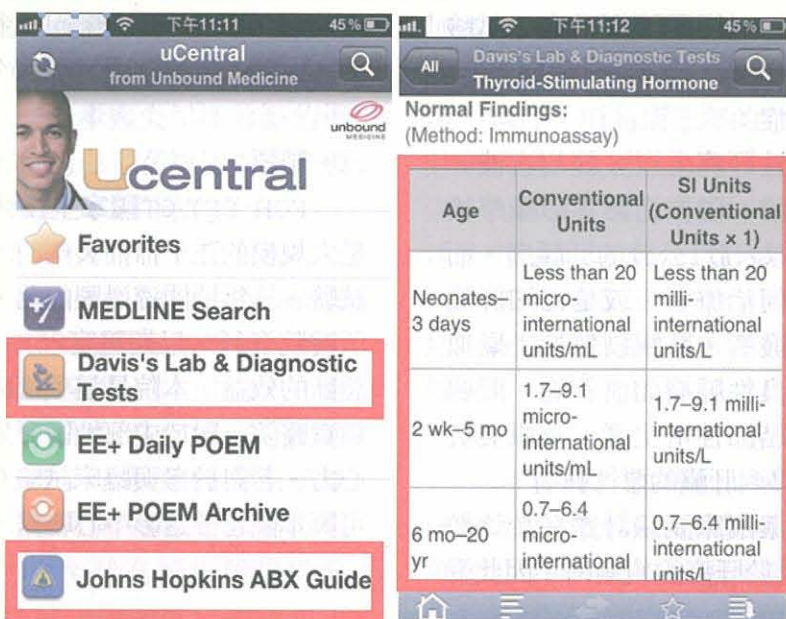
下午11:11 45%

uCentral
from Unbound Medicine

unbound MEDICINE

Ucentral

Favorites

MEDLINE Search

Davis's Lab & Diagnostic Tests

EE+ Daily POEM

EE+ POEM Archive

Johns Hopkins ABX Guide

下午11:12 45%

All

Davis's Lab & Diagnostic Tests
Thyroid-Stimulating Hormone

Normal Findings:
(Method: Immunoassay)

| Age | Conventional Units | SI Units (Conventional Units × 1) |
|---|---|---|
| Neonates–3 days | Less than 20 micro-international units/mL | Less than 20 milli-international units/L |
| 2 wk–5 mo | 1.7–9.1 micro-international units/mL | 1.7–9.1 milli-international units/L |
| 6 mo–20 yr | 0.7–6.4 micro-international | 0.7–6.4 milli-international units/L |